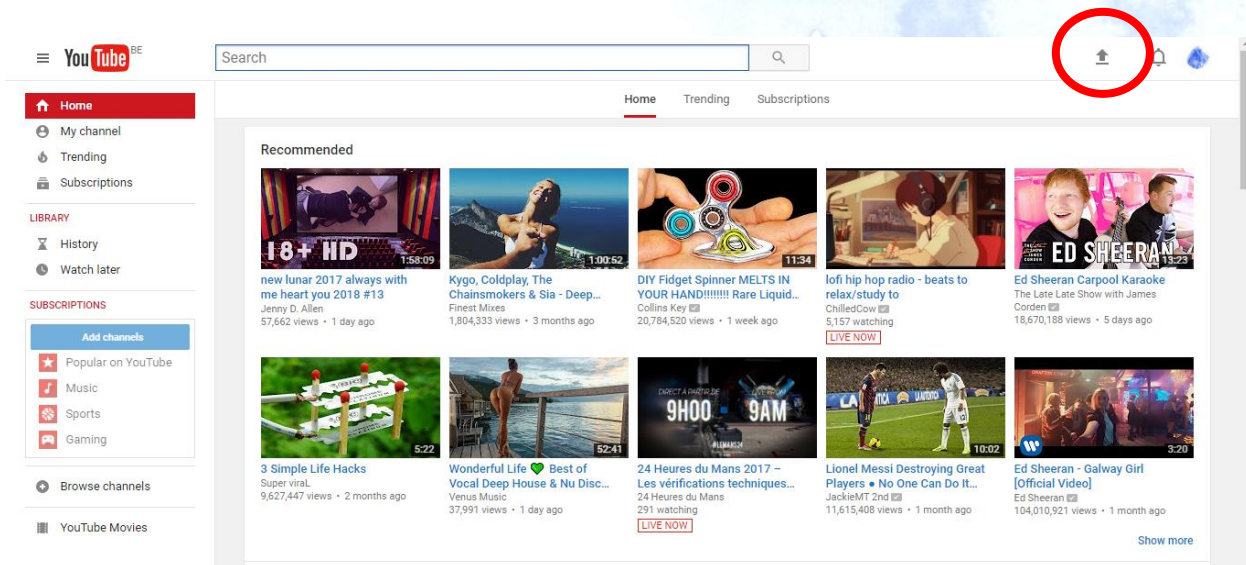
YouTube BE

Search

Home
My channel
Trending
Subscriptions

LIBRARY
History
Watch later

SUBSCRIPTIONS
Add channels
Popular on YouTube
Music
Sports
Gaming

Browse channels

YouTube Movies

Home Trending Subscriptions

Recommended

18+ HD 1:58:09
new lunar 2017 always with me heart you 2018 #13
Jenny D. Allen
57,662 views • 1 day ago

1:00:52
Kygo, Coldplay, The Chainsmokers & Sia - Deep...
Finest Mixes
1,804,333 views • 3 months ago

11:34
DIY Fidget Spinner MELTS IN YOUR HAND!!!!!!!! Rare Liquid...
Collins Key
20,784,520 views • 1 week ago

lofi hip hop radio - beats to relax/study to
ChilledCow
5,157 watching
LIVE NOW

ED SHEERAN 13:23
Ed Sheeran Carpool Karaoke
The Late Late Show with James Corden
18,670,188 views • 5 days ago

5:22
3 Simple Life Hacks
Super viraL
9,627,447 views • 2 months ago

52:41
Wonderful Life 💚 Best of Vocal Deep House & Nu Disc...
Venus Music
37,991 views • 1 day ago

DIRECT À PARTIR DE 9H00 9AM #LEMANS24
24 Heures du Mans 2017 – Les vérifications techniques...
24 Heures du Mans
291 watching
LIVE NOW

10:02
Lionel Messi Destroying Great Players ● No One Can Do It...
JackieMT 2nd
11,615,408 views • 1 month ago

3:20
Ed Sheeran - Galway Girl [Official Video]
Ed Sheeran
104,010,921 views • 1 month ago

Show more